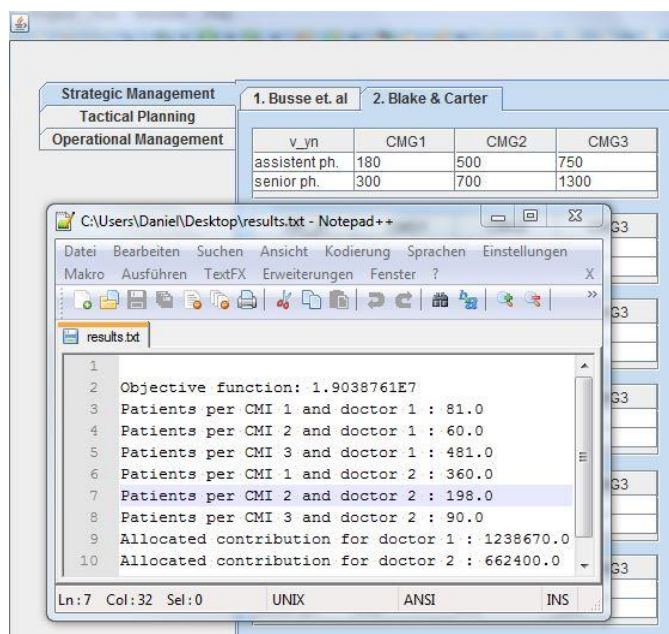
Strategic Management
Tactical Planning
Operational Management

1. Busse et. al
2. Blake & Carter

| v_yn | CMG1 | CMG2 | CMG3 |
|---|---|---|---|
| assistent ph. | 180 | 500 | 750 |
| senior ph. | 300 | 700 | 1300 |

C:\Users\Daniel\Desktop\results.txt - Notepad++

Datei Bearbeiten Suchen Ansicht Kodierung Sprachen Einstellungen Makro Ausführen TextFX Erweiterungen Fenster ? X

results.txt

1
2 Objective function: 1.9038761E7
3 Patients per CMI 1 and doctor 1 : 81.0
4 Patients per CMI 2 and doctor 1 : 60.0
5 Patients per CMI 3 and doctor 1 : 481.0
6 Patients per CMI 1 and doctor 2 : 360.0
7 Patients per CMI 2 and doctor 2 : 198.0
8 Patients per CMI 3 and doctor 2 : 90.0
9 Allocated contribution for doctor 1 : 1238670.0
10 Allocated contribution for doctor 2 : 662400.0

Ln : 7 Col : 32 Sel : 0 UNIX ANSI INS

G3
G3
G3
G3
G3